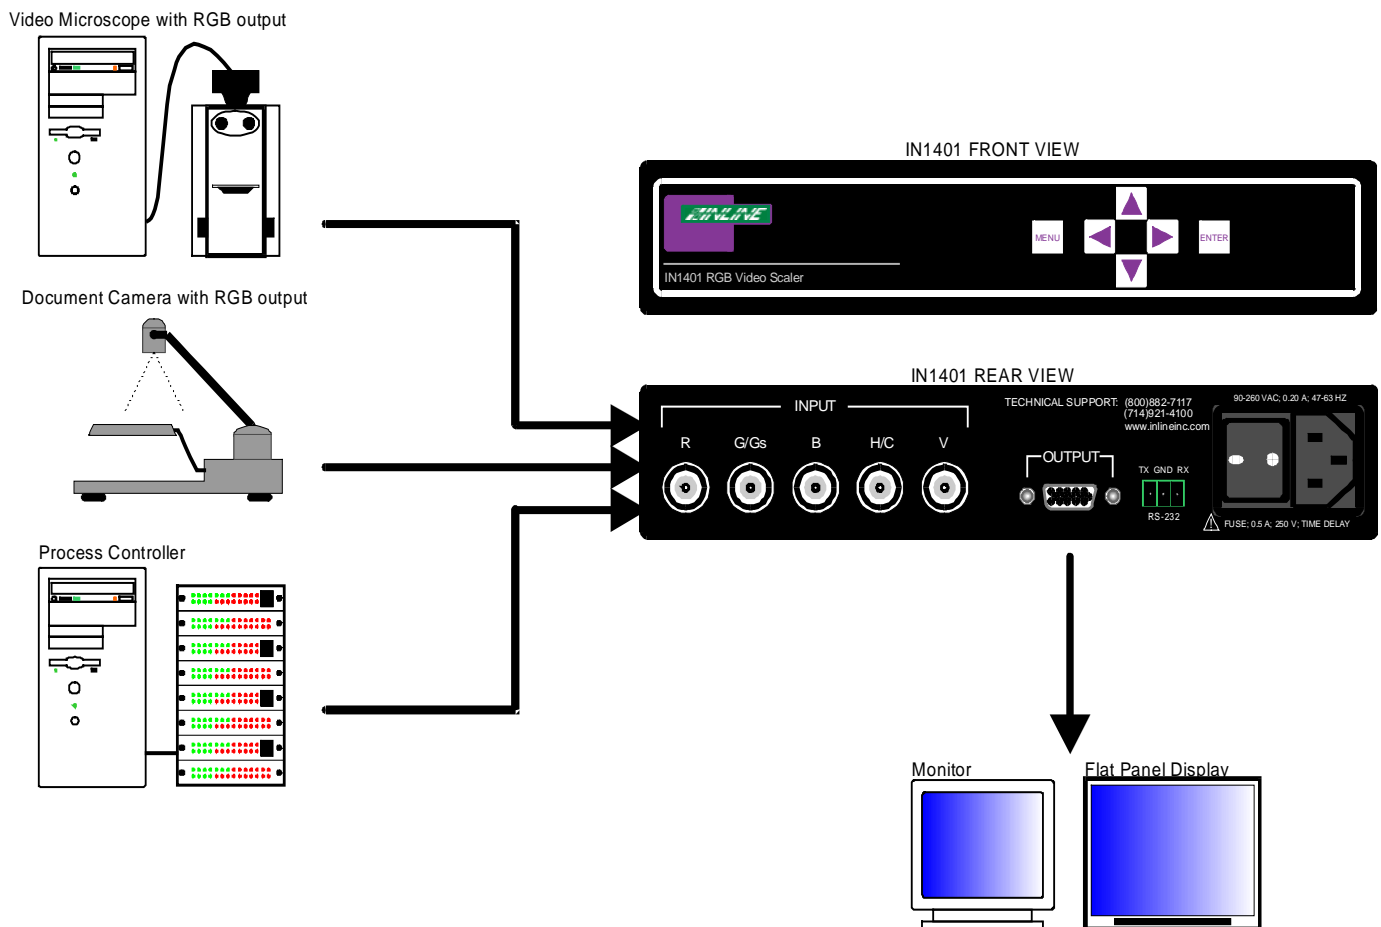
Video Microscope with RGB output

Document Camera with RGB output

Process Controller

IN1401 FRONT VIEW

INLINE

IN1401 RGB Video Scaler

MENU

ENTER

IN1401 REAR VIEW

INPUT

R G/Gs B H/C V

TECHNICAL SUPPORT: (800)882-7117 (714)921-4100 www.inlineinc.com

OUTPUT

TX GND RX

RS-232

90-260 VAC; 0.20 A; 47-63 HZ

FUSE; 0.5 A; 250 V; TIME DELAY

Monitor

Flat Panel Display